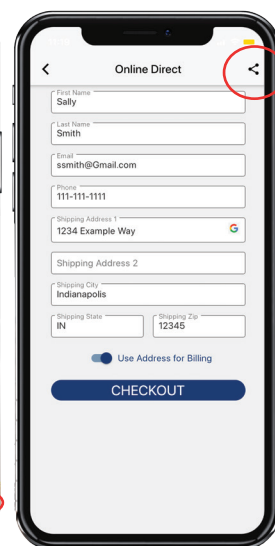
Online Direct

First Name
Sally

Last Name
Smith

Email
ssmith@Gmail.com

Phone
111-111-1111

Shipping Address 1
1234 Example Way

Shipping Address 2

Shipping City
Indianapolis

Shipping State
IN

Shipping Zip
12345

Use Address for Billing

CHECKOUT